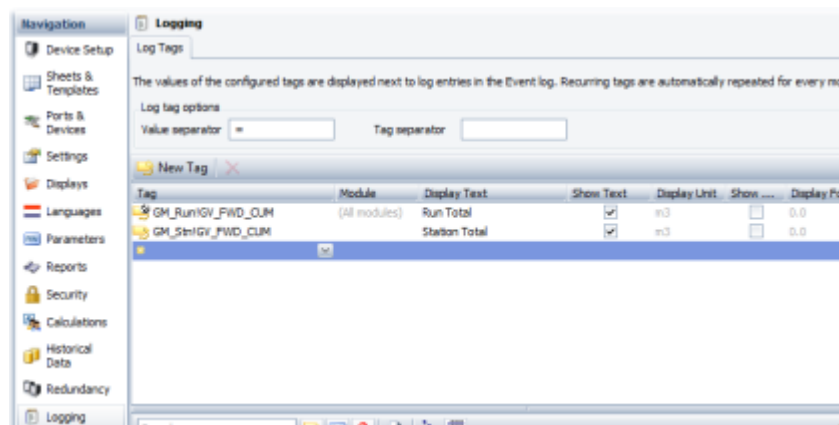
Navigation

Device Setup

Sheets & Templates

Ports & Devices

Settings

Displays

Languages

Parameters

Reports

Security

Calculations

Historical Data

Redundancy

Logging

Logging

Log Tags

The values of the configured tags are displayed next to log entries in the Event log. Recurring tags are automatically repeated for every mo

Log tag options

Value separator =

Tag separator

New Tag

| Tag | Module | Display Text | Show Text | Display Unit | Show ... | Display Fo |
|---|---|---|---|---|---|---|
| GM_Run!GV_FWD_CUM | (All modules) | Run Total | ✓ | m3 | | 0.0 |
| GM_Stn!GV_FWD_CUM | | Station Total | ✓ | m3 | | 0.0 |
| | | | | | | |